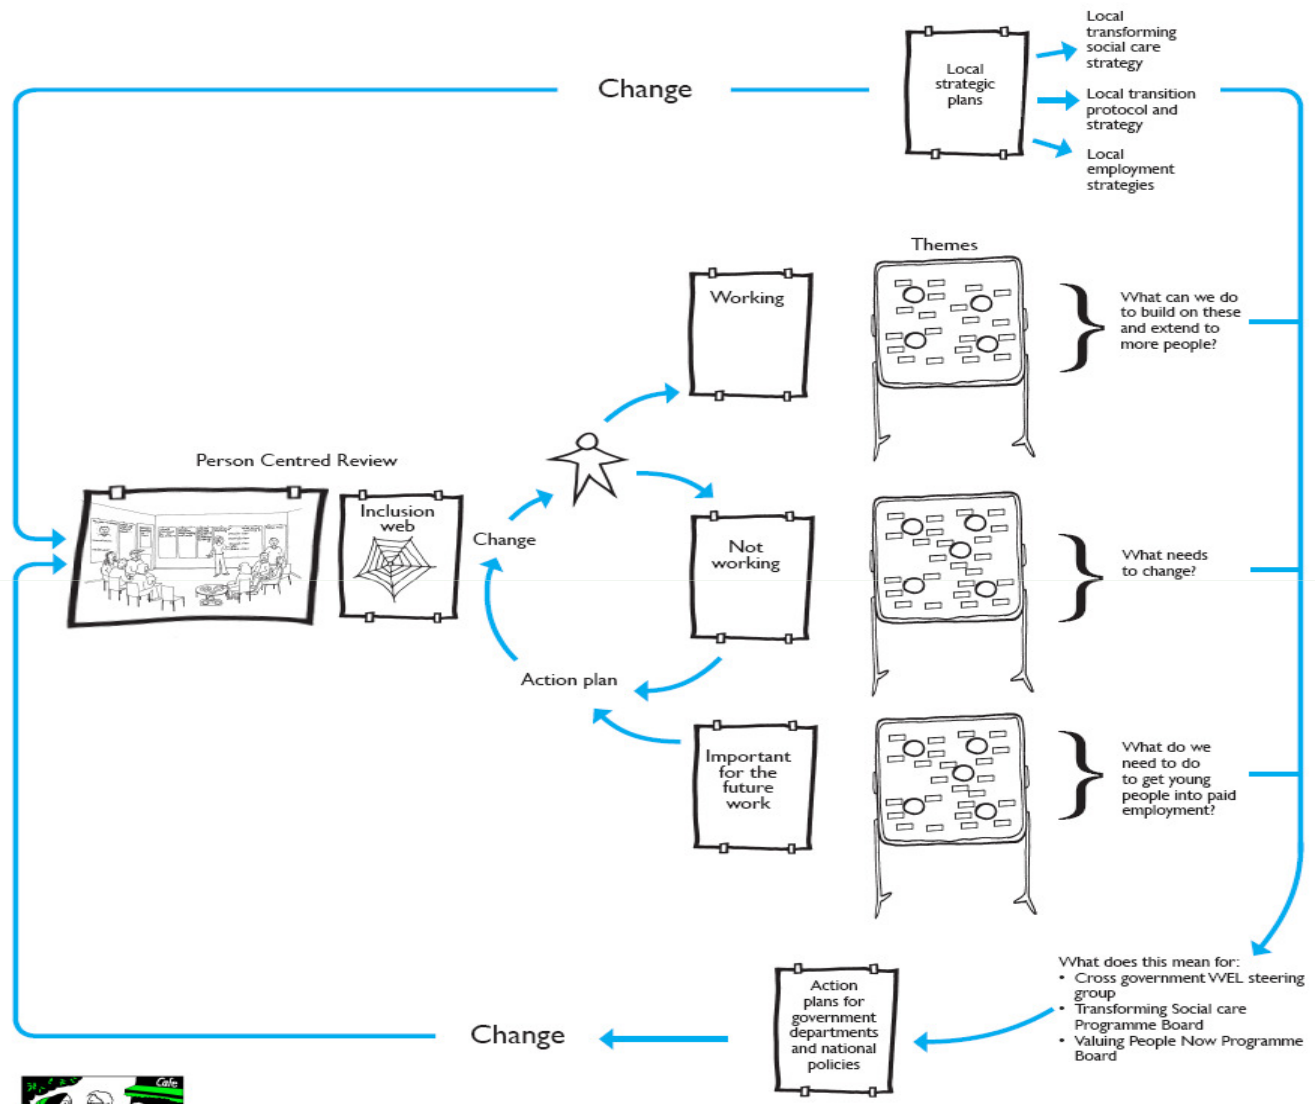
Change

Local strategic plans

Local transforming social care strategy

Local transition protocol and strategy

Local employment strategies

Themes

Working

What can we do to build on these and extend to more people?

Person Centred Review

Inclusion web

Change

Not working

What needs to change?

Action plan

Important for the future work

What do we need to do to get young people into paid employment?

What does this mean for:
• Cross government WEL steering group
• Transforming Social care Programme Board
• Valuing People Now Programme Board

Action plans for government departments and national policies

Change

Cafe